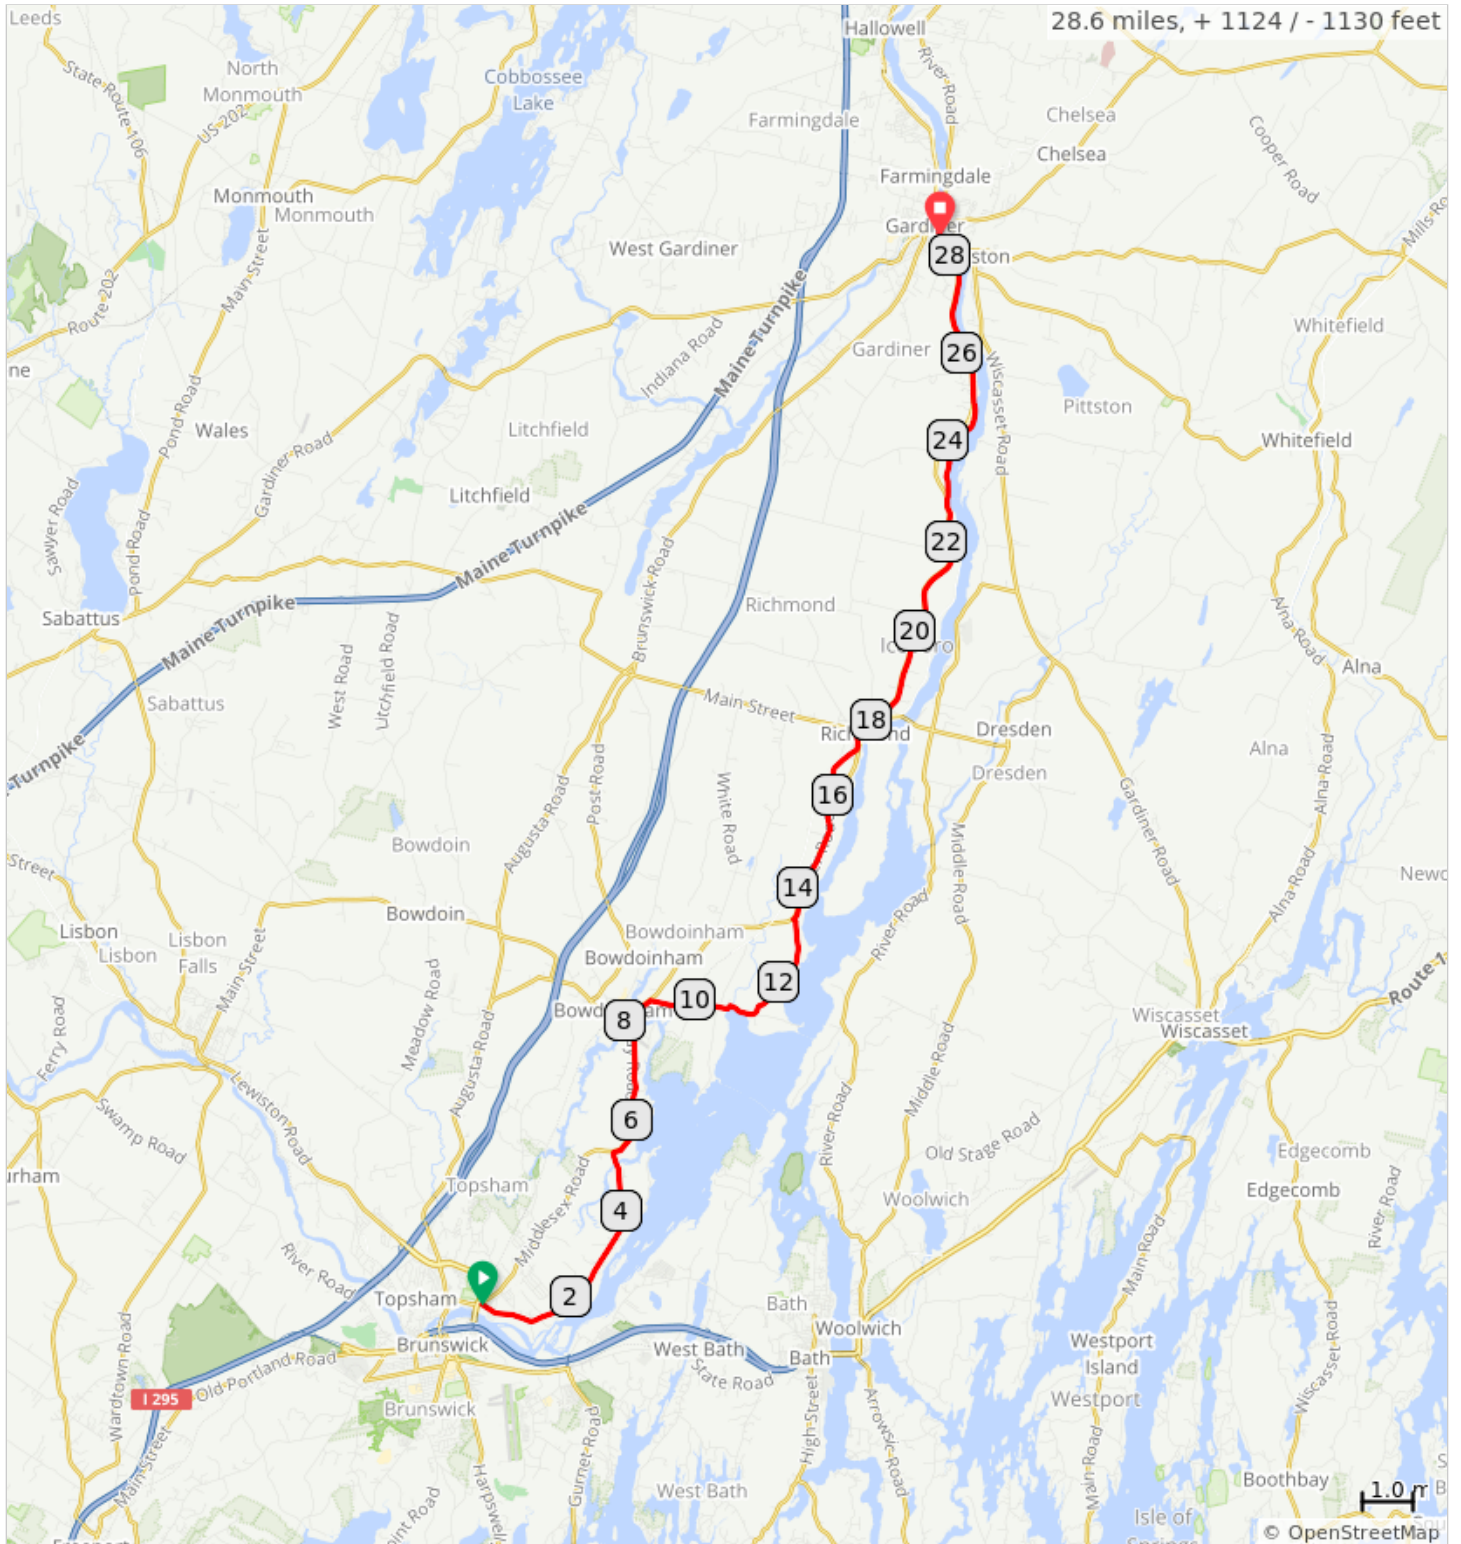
28.6 miles, + 1124 / - 1130 feet

Leeds
State Route 106
North Monmouth
US 202
Monmouth
Monmouth
Cobbossee Lake
Hallowell
River Road
Farmingdale
Farmingdale
Chelsea
Chelsea
Cooper Road
Gardiner
28
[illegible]ston
Mills Ro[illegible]
West Gardiner
Route 202
Main Street
ne
Maine Turnpike
Indiana Road
Gardiner
26
Whitefield
Wiscasset Road
Pittston
Wales
Pond Road
Gardiner Road
Litchfield
24
Whitefield
Litchfield
22
Sawyer Road
Pond Road
Maine Turnpike
Brunswick Road
Richmond
Sabattus
Maine Turnpike
20
Alna Road
Alna
West Road
Litchfield Road
Main Street
18
Sabattus
Turnpike
Ric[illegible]nd
Dresden
Dresden
Alna
Alna Road
16
Gardiner Road
Augusta Road
Post Road
White Road
Middle Road
Bowdoin
Street
14
Newc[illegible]
Alna Road
Bowdoin
Lisbon
Lisbon
Lisbon Falls
Main Street
Bowdoinham
Bowdoinham
River Road
12
Route 1
10
Bowd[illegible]
8
Wiscasset
Wiscasset
Meadow Road
Ferry Road
Augusta Road
Lewiston Road
Middle Road
6
Swamp Road
River Road
Old Stage Road
Edgecomb
urham
Topsham
Middlesex Road
4
Woolwich
Edgecomb
Main Road
River Road
River Road
2
Topsham
Bath
Westport Island
Brunswick
Woolwich
Wardtown Road
I 295
Old Portland Road
West Bath
State Road
Bath
Westport
Wiscasset Road
Brunswick
High Street
Arrowsic Road
Main Street
Gurnet Road
Harpswell
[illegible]int Road
West Bath
Main Road
Boothbay
1.0 m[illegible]
Isle of
© OpenStreetMap